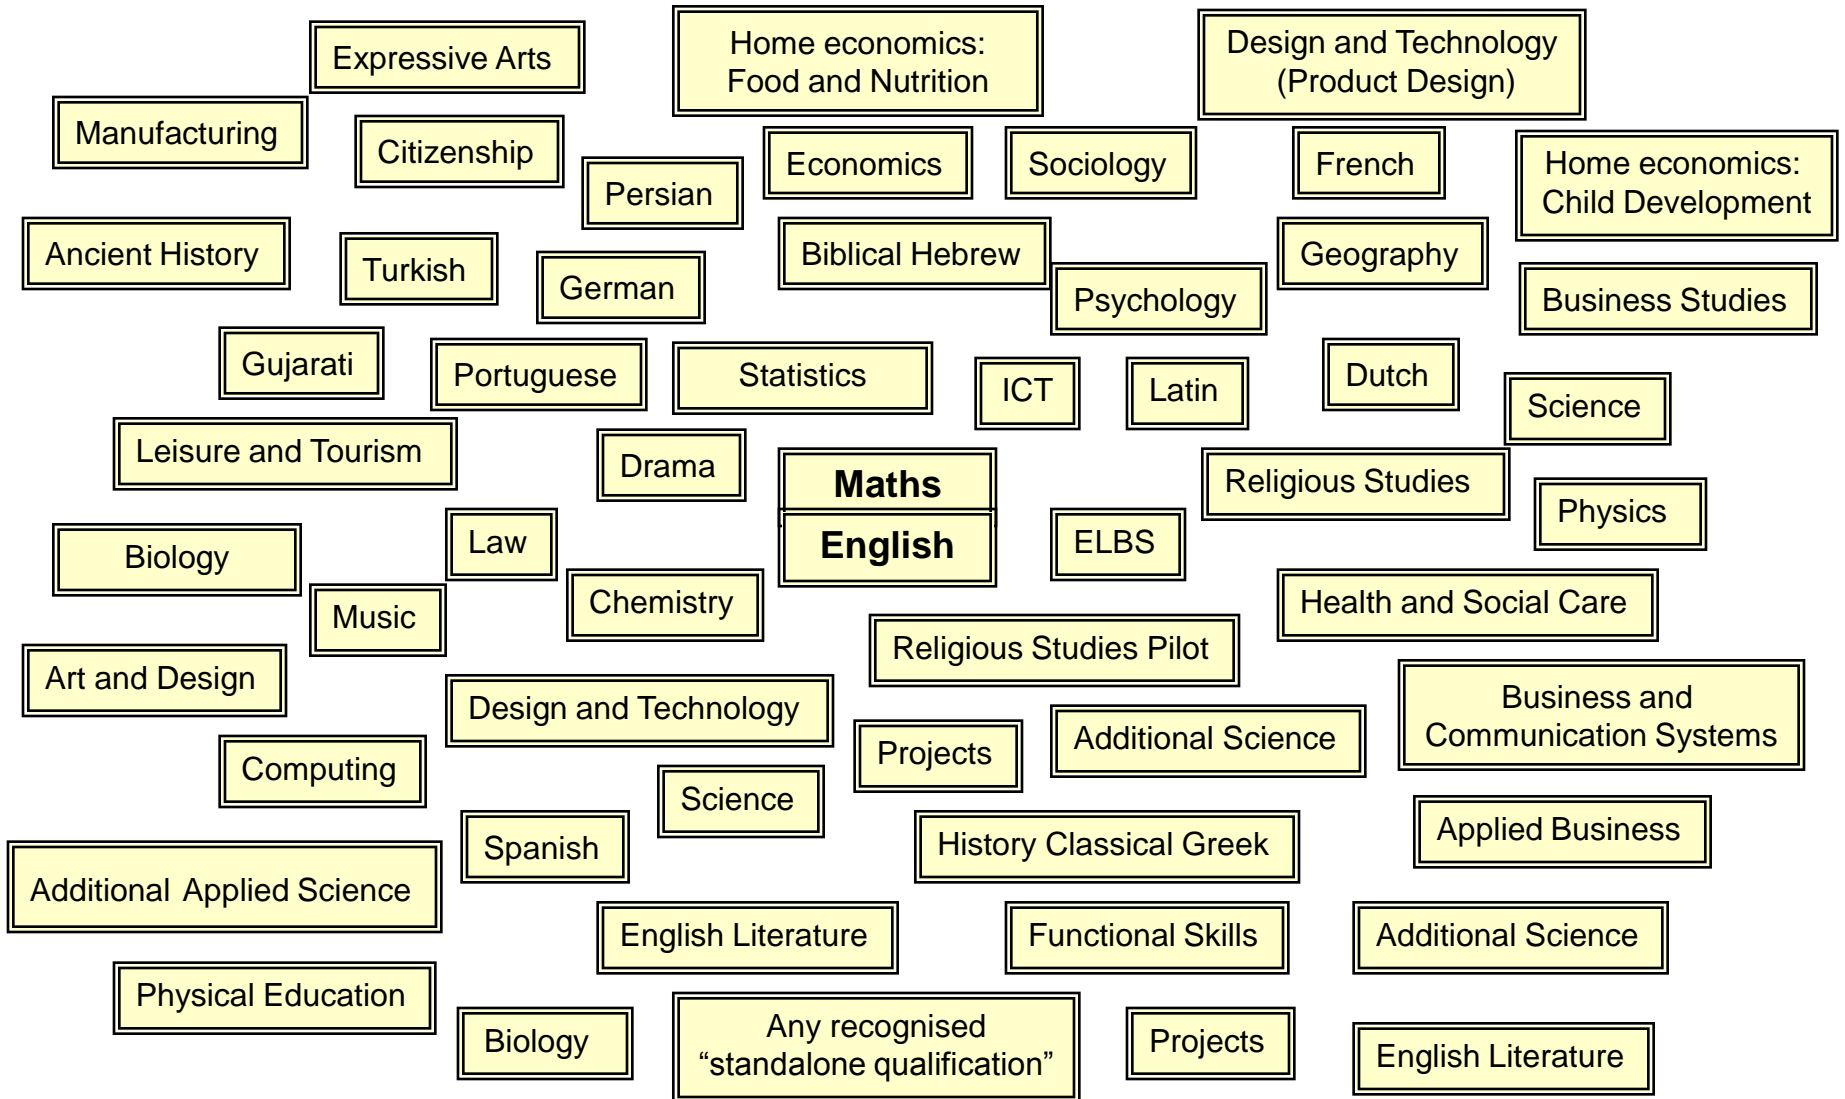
Expressive Arts

Home economics: Food and Nutrition

Design and Technology (Product Design)

Manufacturing

Citizenship

Persian

Economics

Sociology

French

Home economics: Child Development

Ancient History

Turkish

German

Biblical Hebrew

Psychology

Geography

Business Studies

Gujarati

Portuguese

Statistics

ICT

Latin

Dutch

Science

Leisure and Tourism

Drama

Maths

English

Religious Studies

Physics

Biology

Law

ELBS

Music

Chemistry

Health and Social Care

Religious Studies Pilot

Art and Design

Design and Technology

Business and Communication Systems

Projects

Additional Science

Computing

Science

Spanish

History Classical Greek

Applied Business

Additional Applied Science

English Literature

Functional Skills

Additional Science

Physical Education

Biology

Any recognised "standalone qualification"

Projects

English Literature